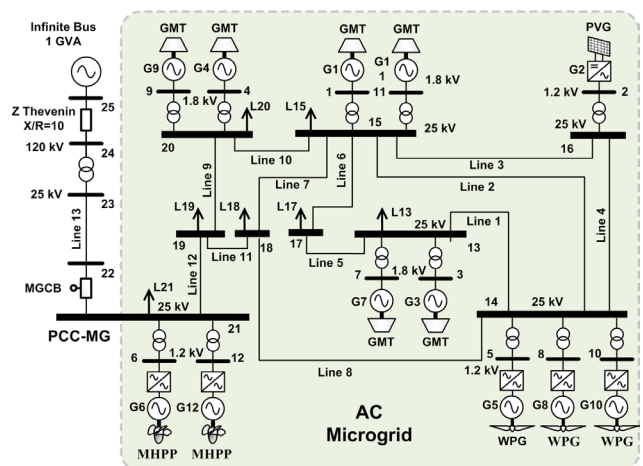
Infinite Bus
1 GVA

25
Z Thevenin
X/R=10
120 kV
24
25 kV
23
Line 13
22
MGCB
PCC-MG

GMT GMT
G9 G4
9 1.8 kV 4
L20
20

GMT GMT
G1 G1
1 1
1.8 kV
1 11
L15
15
25 kV

PVG
G2
1.2 kV 2
25 kV
16

Line 10
Line 3
Line 2
Line 7
Line 6
Line 9
L19 L18
19 18
Line 11
L17
17
Line 5
L13
25 kV
Line 1
13
7 1.8 kV 3
G7 G3
GMT GMT
Line 4
Line 12
L21
25 kV
21
6 1.2 kV 12
G6 G12
MHPP MHPP
Line 8
14
25 kV
5 8 10
1.2 kV
G5 G8 G10
WPG WPG WPG

AC
Microgrid